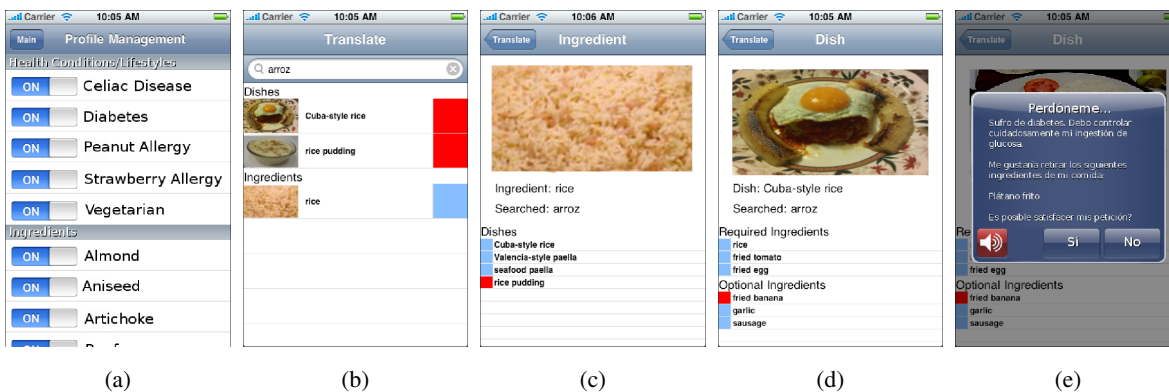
Carrier 10:05 AM
Main Profile Management
Health Conditions/Lifestyles
ON Celiac Disease
ON Diabetes
ON Peanut Allergy
ON Strawberry Allergy
ON Vegetarian
Ingredients
ON Almond
ON Aniseed
ON Artichoke
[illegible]

(a)

Carrier 10:05 AM
Translate
arroz
Dishes
Cuba-style rice
rice pudding
Ingredients
rice

(b)

Carrier 10:06 AM
Translate Ingredient
Ingredient: rice
Searched: arroz
Dishes
Cuba-style rice
Valencia-style paella
seafood paella
rice pudding

(c)

Carrier 10:05 AM
Translate Dish
Dish: Cuba-style rice
Searched: arroz
Required Ingredients
rice
fried tomato
fried egg
Optional Ingredients
fried banana
garlic
sausage

(d)

Carrier 10:05 AM
Translate Dish
Perdoneme...
Sufro de diabetes. Debo controlar cuidadosamente mi ingestión de glucosa.
Me gustaría retirar los siguientes ingredientes de mi comida:
Plátano frito
Es posible satisfacer mis petición?
Si No
Re
fried egg
Optional Ingredients
fried banana
garlic
sausage

(e)